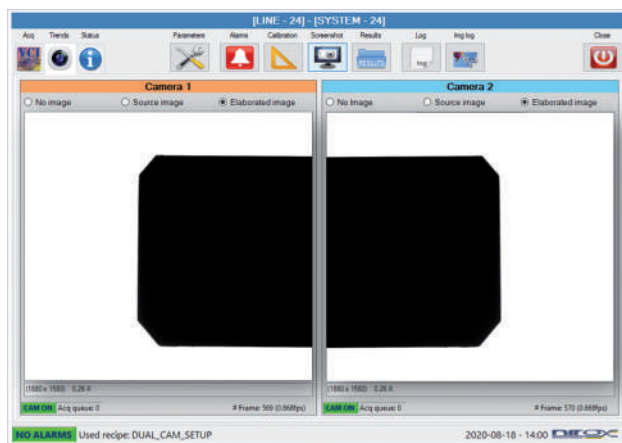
[LINE - 24] - [SYSTEM - 24]

Acq Trends Status Parameters Alarms Calibration Screenshot Results Log Img log Close

RESULTS log

Camera 1

No image Source image Elaborated image

(1880 x 1580) 0.26 X

CAM ON Acq queue: 0 # Frame: 569 (0.868fps)

Camera 2

No image Source image Elaborated image

(1880 x 1580) 0.26 X

CAM ON Acq queue: 0 # Frame: 570 (0.868fps)

NO ALARMS Used recipe: DUAL_CAM_SETUP 2020-08-18 - 14:00 DIEOX